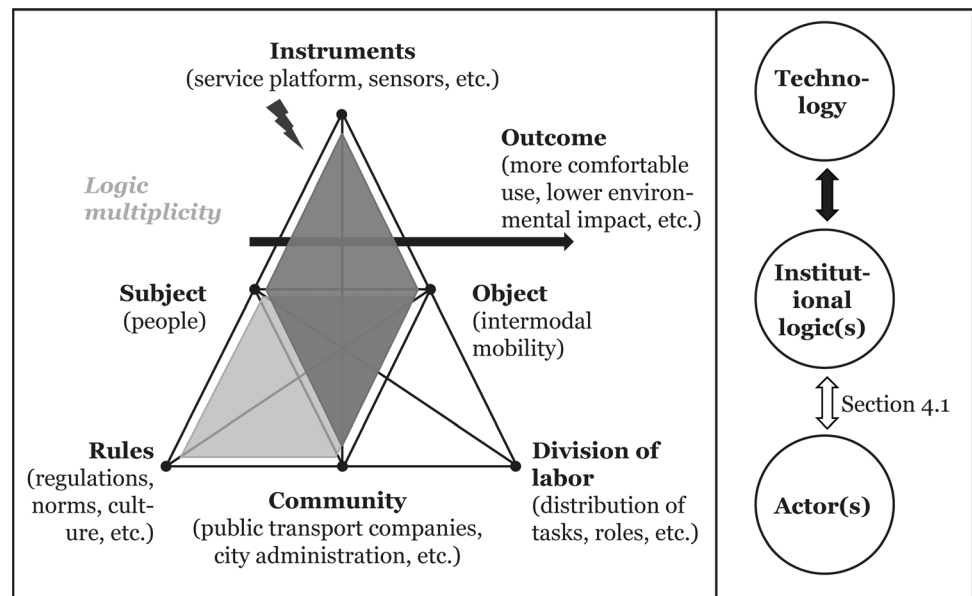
Instruments
(service platform, sensors, etc.)

Outcome
(more comfortable use, lower environmental impact, etc.)

Logic multiplicity

Subject
(people)

Object
(intermodal mobility)

Rules
(regulations, norms, culture, etc.)

Community
(public transport companies, city administration, etc.)

Division of labor
(distribution of tasks, roles, etc.)

Technology

Institutional logic(s)

Section 4.1

Actor(s)